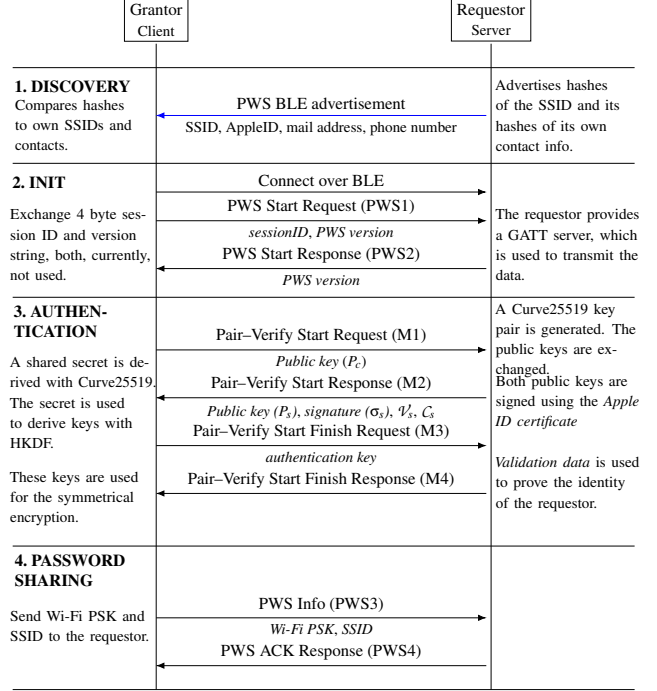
Grantor
Client

Requestor
Server

**1. DISCOVERY**
Compares hashes to own SSIDs and contacts.

PWS BLE advertisement
SSID, AppleID, mail address, phone number

Advertises hashes of the SSID and its hashes of its own contact info.

**2. INIT**

Exchange 4 byte session ID and version string, both, currently, not used.

Connect over BLE
PWS Start Request (PWS1)
*sessionID*, *PWS version*
PWS Start Response (PWS2)
*PWS version*

The requestor provides a GATT server, which is used to transmit the data.

**3. AUTHENTICATION**

A shared secret is derived with Curve25519. The secret is used to derive keys with HKDF.

These keys are used for the symmetrical encryption.

Pair–Verify Start Request (M1)
*Public key* ($P_c$)
Pair–Verify Start Response (M2)
*Public key* ($P_s$), *signature* ($\sigma_s$), $\mathcal{V}_s$, $\mathcal{C}_s$
Pair–Verify Start Finish Request (M3)
*authentication key*
Pair–Verify Start Finish Response (M4)

A Curve25519 key pair is generated. The public keys are exchanged.
Both public keys are signed using the *Apple ID certificate*

*Validation data* is used to prove the identity of the requestor.

**4. PASSWORD SHARING**

Send Wi-Fi PSK and SSID to the requestor.

PWS Info (PWS3)
*Wi-Fi PSK*, *SSID*
PWS ACK Response (PWS4)